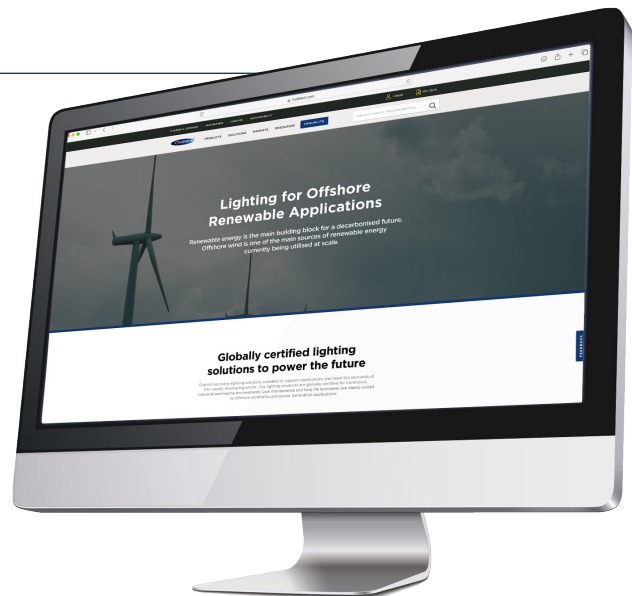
hubbell.com

PRODUCTS SOLUTIONS MARKETS RESOURCES

Lighting for Offshore Renewable Applications

Renewable energy is the main building block for a decarbonised future. Offshore wind is one of the main sources of renewable energy currently being utilised at scale.

Globally certified lighting solutions to power the future

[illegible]

FEEDBACK